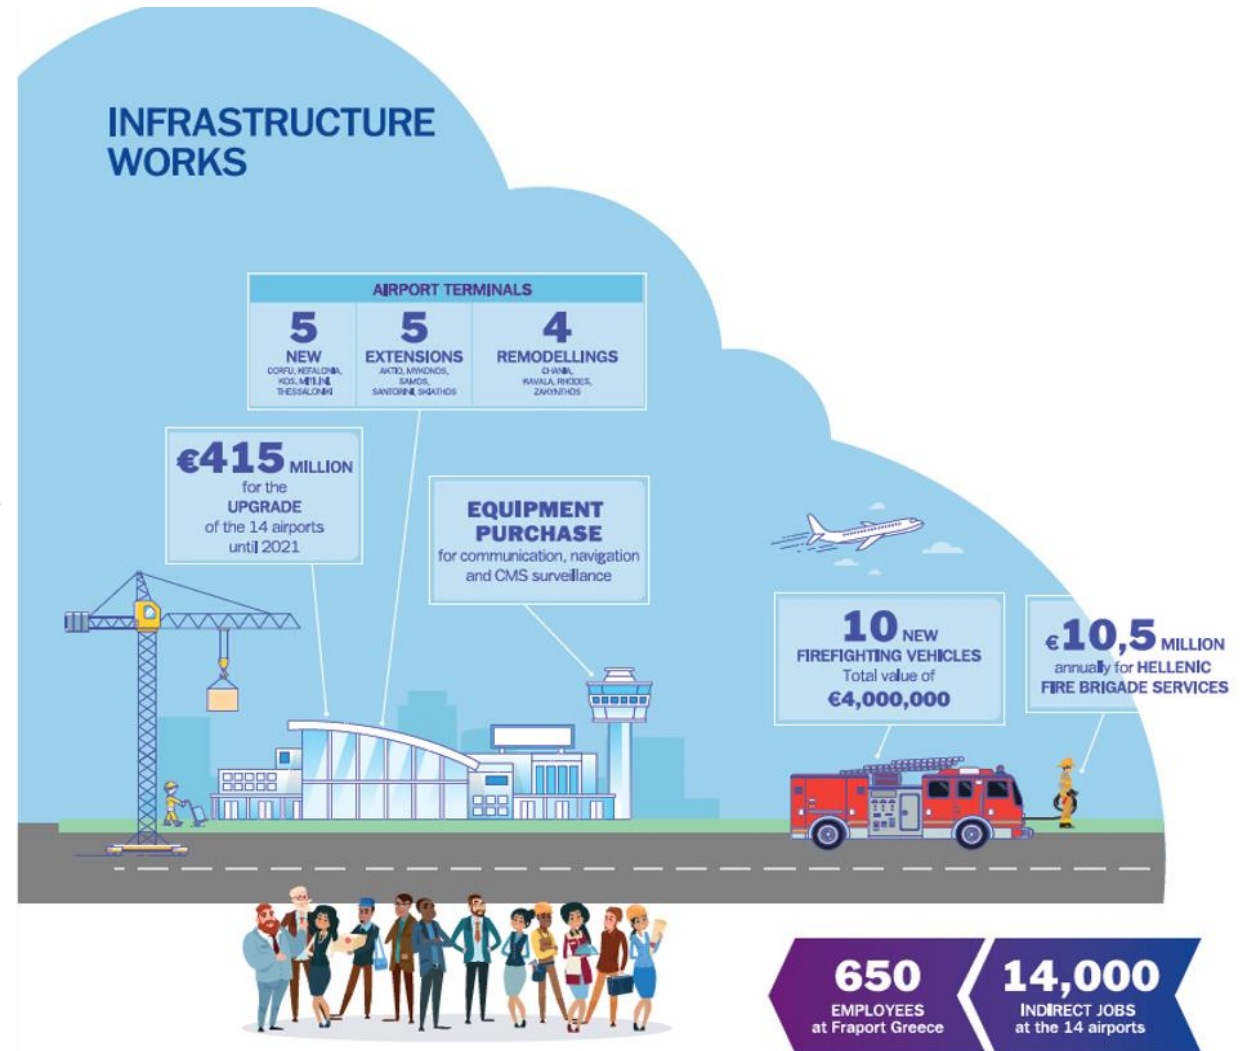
INFRASTRUCTURE WORKS

AIRPORT TERMINALS

5
NEW
CORFU, KEFALONIA, KOS, MITILINI, THESSALONIKI

5
EXTENSIONS
AKTIO, MYKONOS, SAMOS, SANTORINI, SKIATHOS

4
REMODELLINGS
CHANIA, KAVALA, RHODES, ZAKYNTHOS

€415 MILLION
for the
UPGRADE
of the 14 airports
until 2021

EQUIPMENT PURCHASE
for communication, navigation and CMS surveillance

10 NEW
FIREFIGHTING VEHICLES
Total value of
€4,000,000

€10,5 MILLION
annually for HELLENIC FIRE BRIGADE SERVICES

650
EMPLOYEES
at Fraport Greece

14,000
INDIRECT JOBS
at the 14 airports